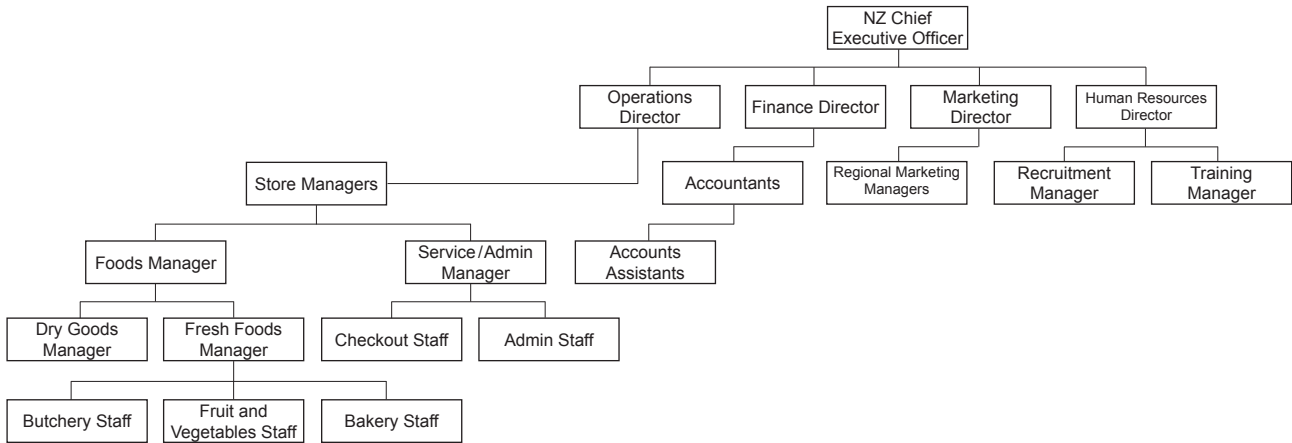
NZ Chief Executive Officer

Operations Director

Finance Director

Marketing Director

Human Resources Director

Store Managers

Accountants

Regional Marketing Managers

Recruitment Manager

Training Manager

Foods Manager

Service/Admin Manager

Accounts Assistants

Dry Goods Manager

Fresh Foods Manager

Checkout Staff

Admin Staff

Butchery Staff

Fruit and Vegetables Staff

Bakery Staff